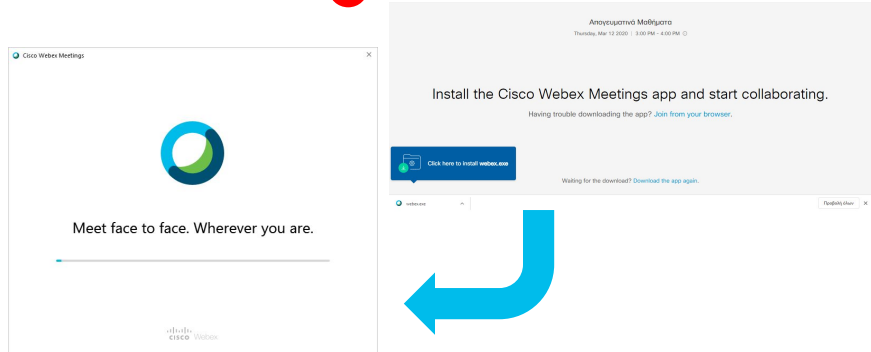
Cisco Webex Meetings

×

Meet face to face. Wherever you are.

cisco Webex

Απογευματινά Μαθήματα

Thursday, Mar 12 2020 | 3:00 PM - 4:00 PM

Install the Cisco Webex Meetings app and start collaborating.

Having trouble downloading the app? Join from your browser.

Click here to install webex.exe

Waiting for the download? Download the app again.

webex.exe

Προβολή όλων

×